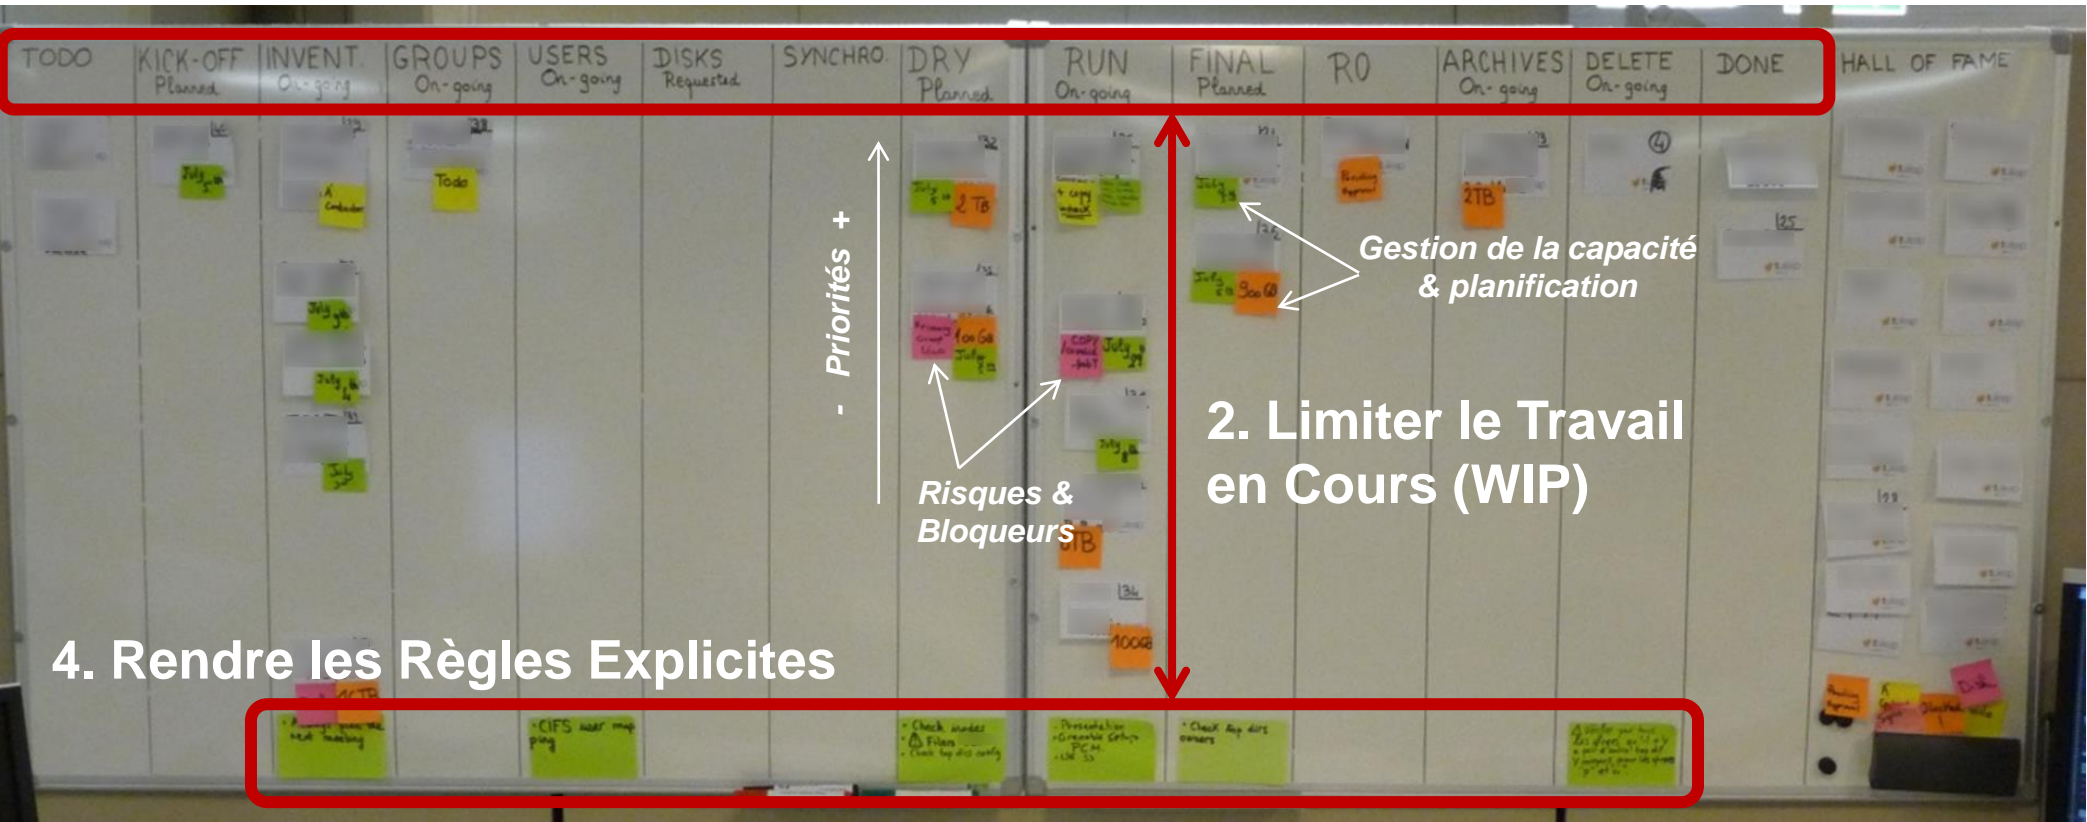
TODO | KICK-OFF Planned | INVENT. On-going | GROUPS On-going | USERS On-going | DISKS Requested | SYNCHRO. | DRY Planned | RUN On-going | FINAL Planned | RO | ARCHIVES On-going | DELETE On-going | DONE | HALL OF FAME

July | Todo | 2 TB | 1TB | 2TB | 300 GB | 100 GB | 100GB

- Priorités +

Gestion de la capacité & planification

Risques & Bloqueurs

2. Limiter le Travail en Cours (WIP)

4. Rendre les Règles Explicites

CIFS user map ping

Check Filers

Presentation PCM

Check dirs owners